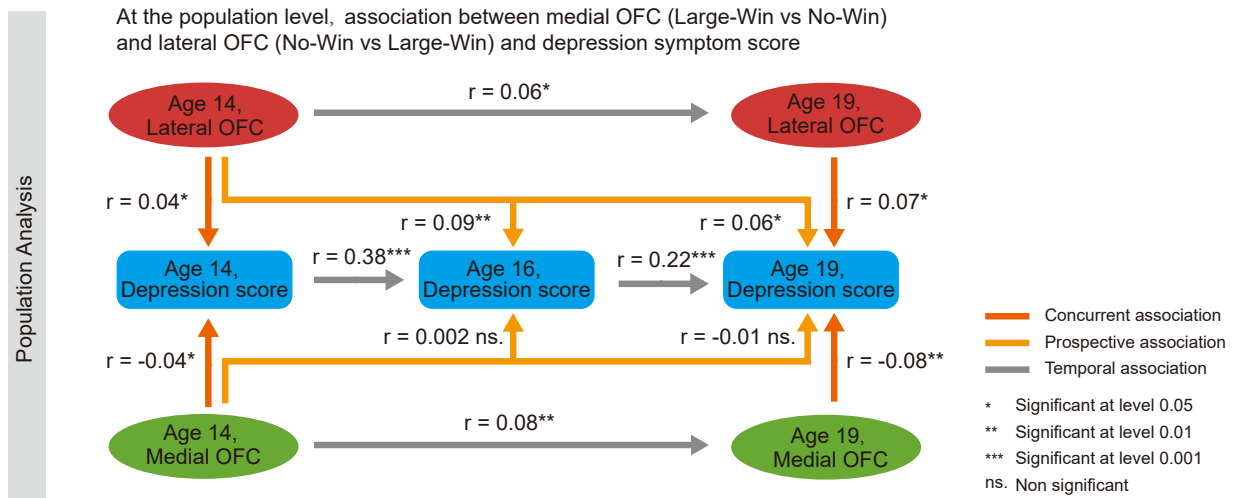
Population Analysis

At the population level, association between medial OFC (Large-Win vs No-Win) and lateral OFC (No-Win vs Large-Win) and depression symptom score

Age 14, Lateral OFC

r = 0.06*

Age 19, Lateral OFC

r = 0.04*

r = 0.09**

r = 0.06*

r = 0.07*

Age 14, Depression score

r = 0.38***

Age 16, Depression score

r = 0.22***

Age 19, Depression score

r = 0.002 ns.

r = -0.01 ns.

r = -0.04*

r = -0.08**

Age 14, Medial OFC

r = 0.08**

Age 19, Medial OFC

Concurrent association
Prospective association
Temporal association

* Significant at level 0.05
** Significant at level 0.01
*** Significant at level 0.001
ns. Non significant